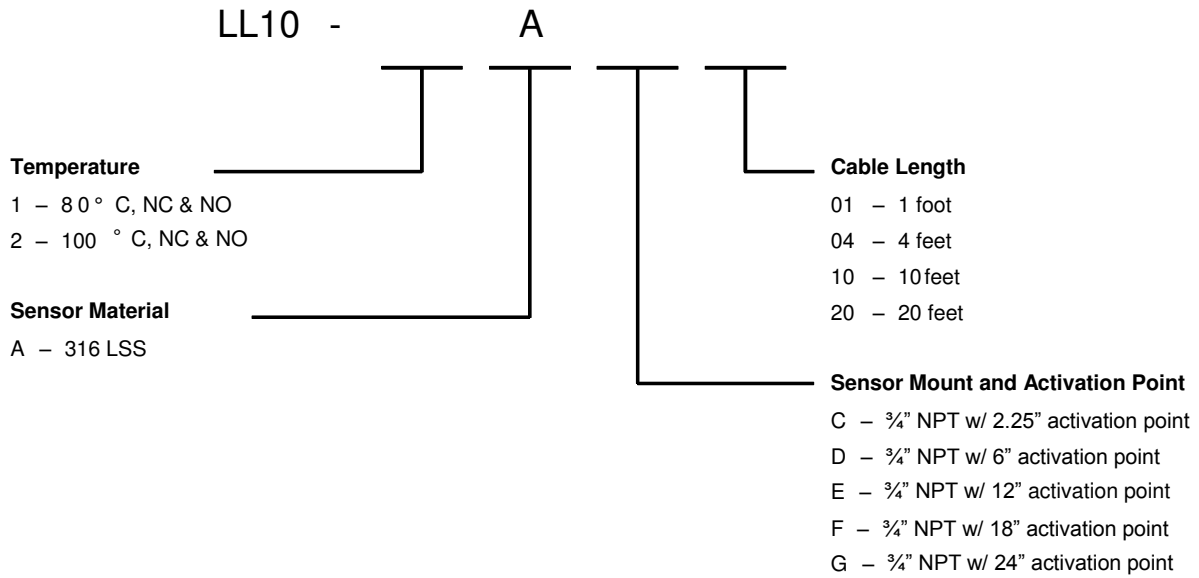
LL10 - A

Temperature
1 – 80 ° C, NC & NO
2 – 100 ° C, NC & NO

Sensor Material
A – 316 LSS

Cable Length
01 – 1 foot
04 – 4 feet
10 – 10 feet
20 – 20 feet

Sensor Mount and Activation Point
C – ¾" NPT w/ 2.25" activation point
D – ¾" NPT w/ 6" activation point
E – ¾" NPT w/ 12" activation point
F – ¾" NPT w/ 18" activation point
G – ¾" NPT w/ 24" activation point